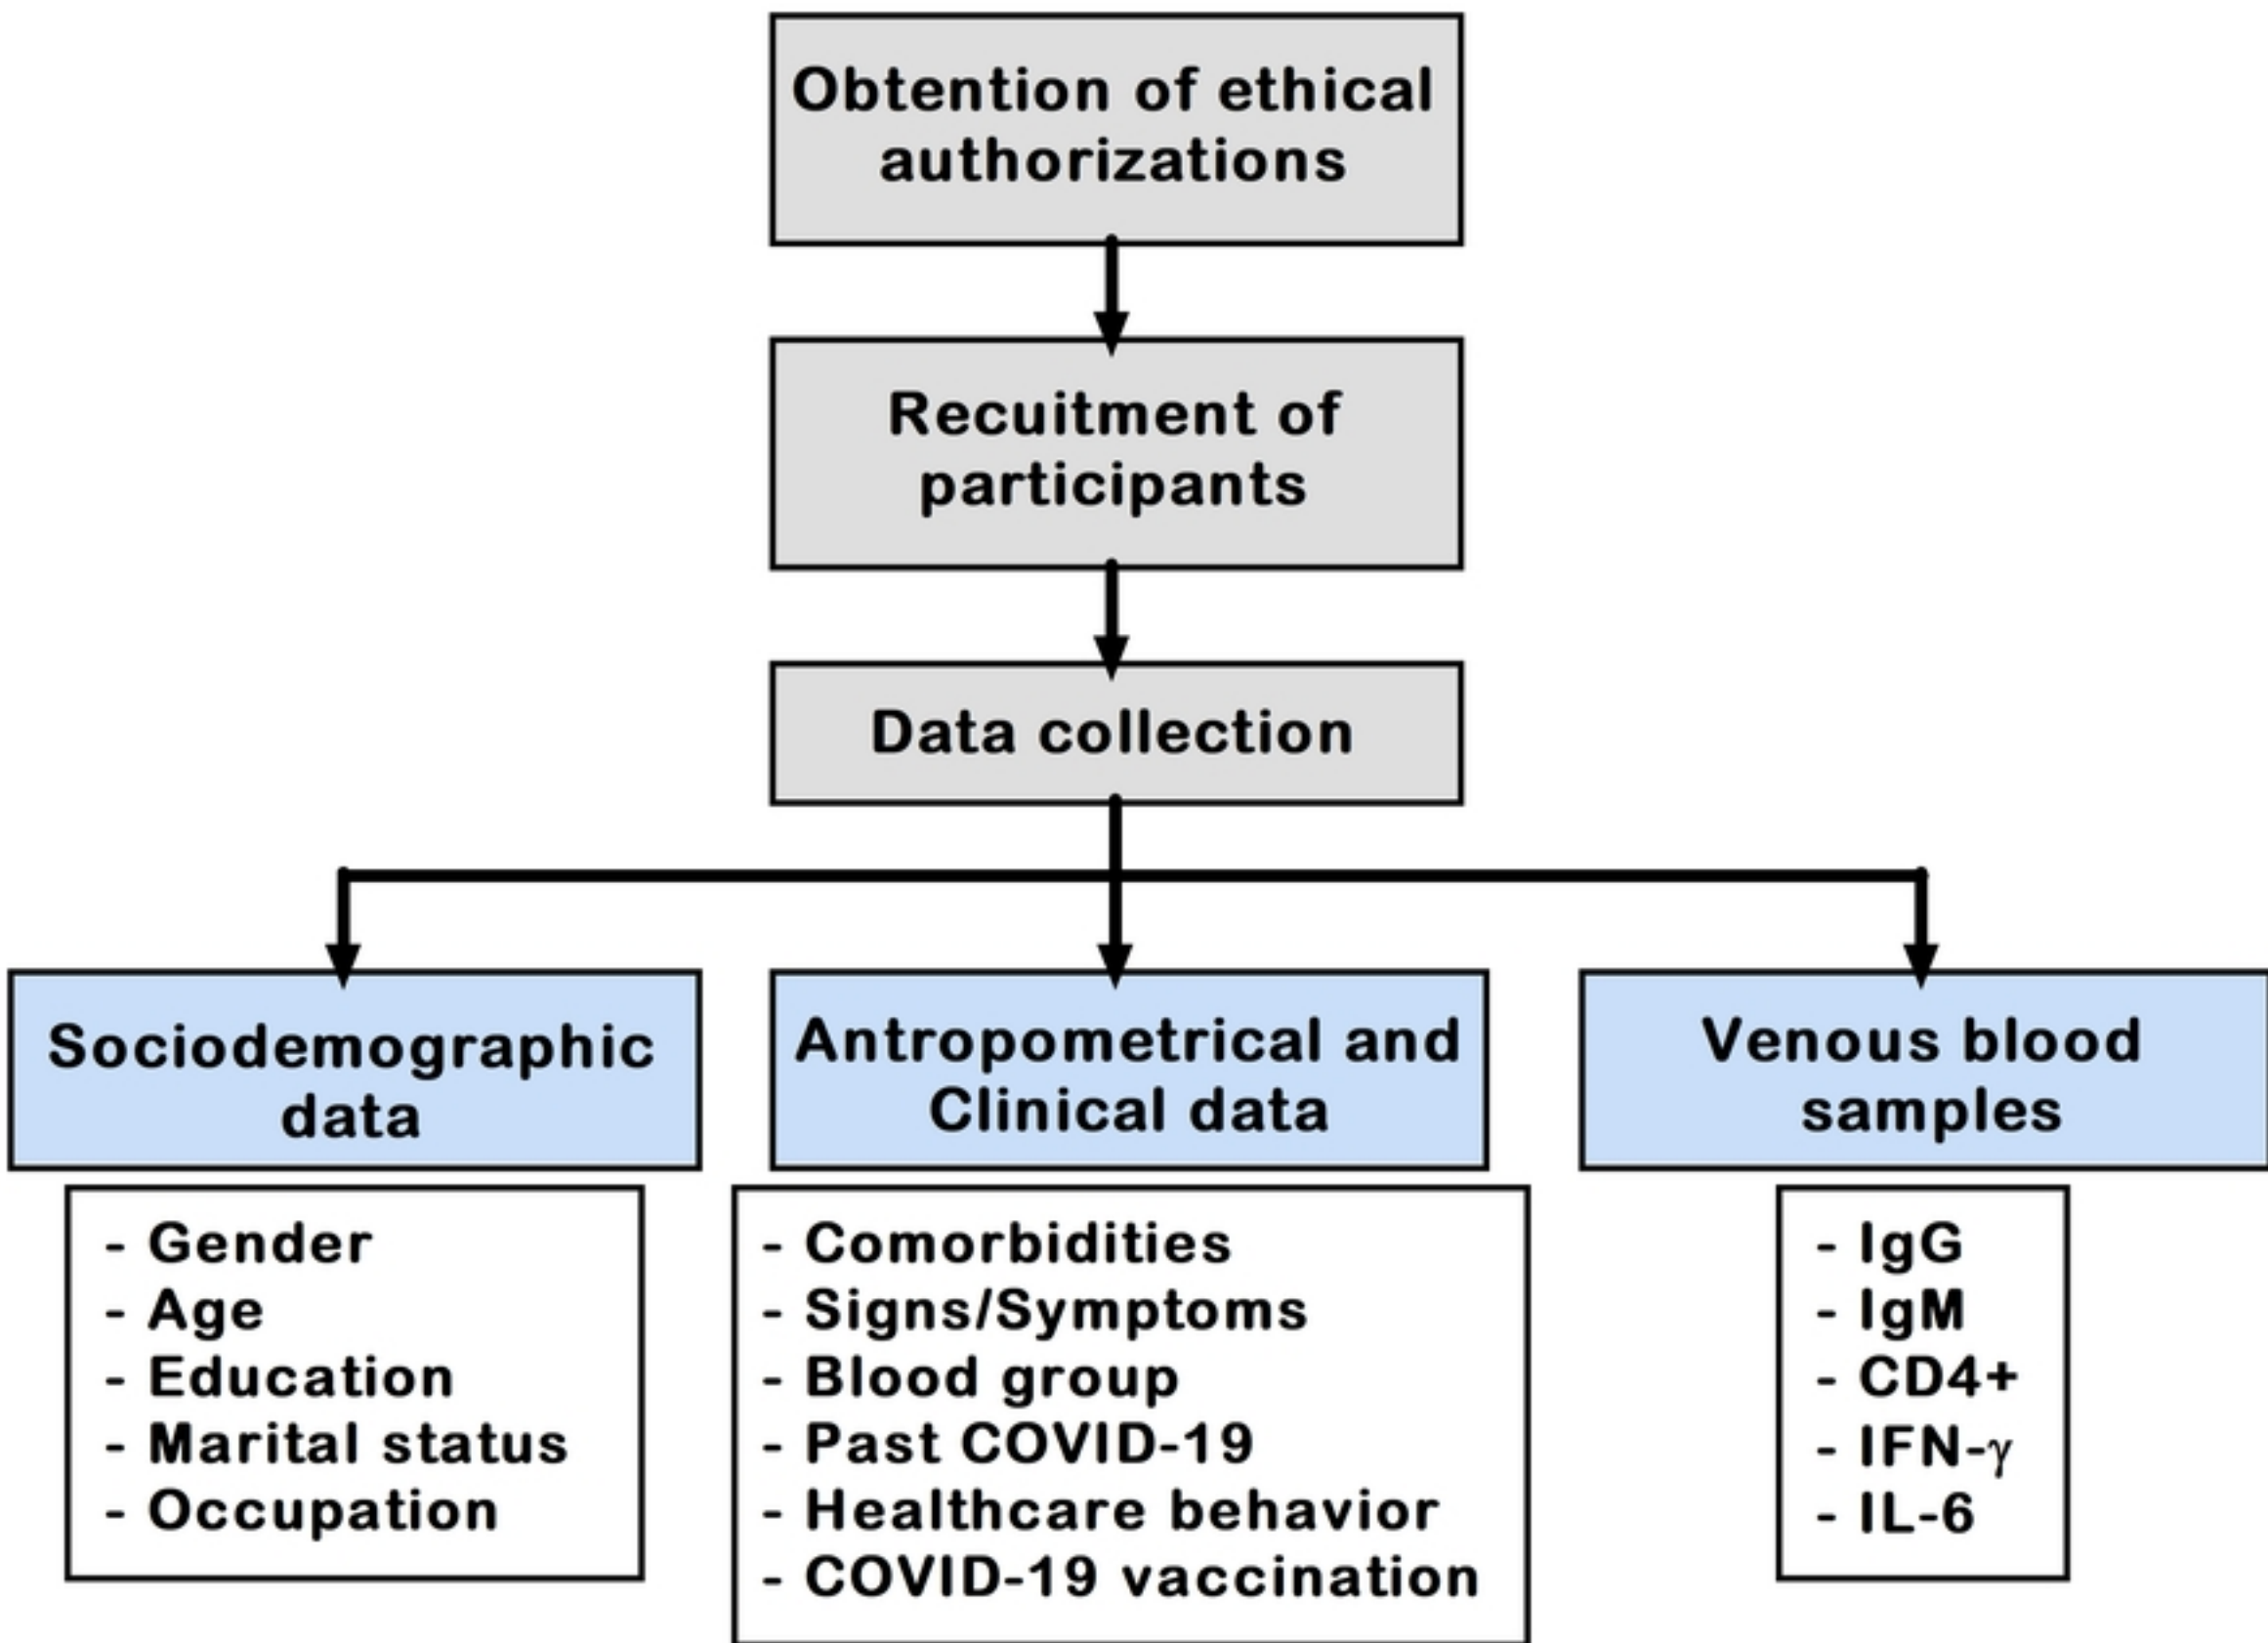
Obtention of ethical authorizations

Recuitment of participants

Data collection

Sociodemographic data

- Gender
- Age
- Education
- Marital status
- Occupation

Antropometrical and Clinical data

- Comorbidities
- Signs/Symptoms
- Blood group
- Past COVID-19
- Healthcare behavior
- COVID-19 vaccination

Venous blood samples

- IgG
- IgM
- CD4+
- IFN-$\gamma$
- IL-6